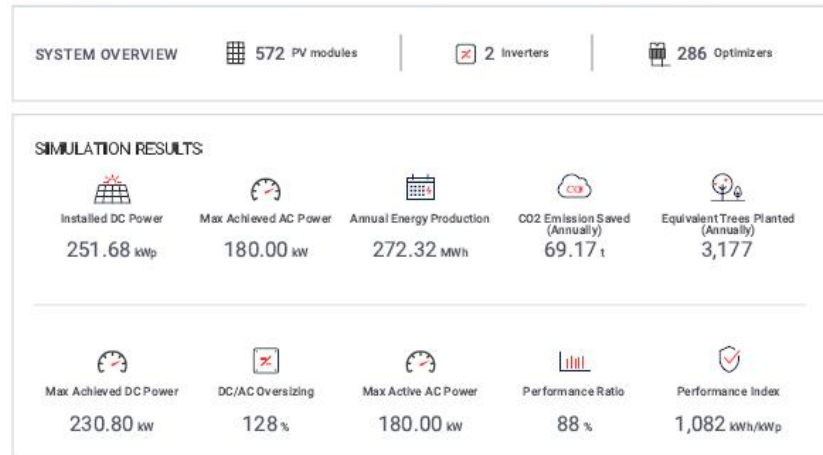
SYSTEM OVERVIEW

572 PV modules

2 Inverters

286 Optimizers

SIMULATION RESULTS

Installed DC Power
251.68 kWp

Max Achieved AC Power
180.00 kW

Annual Energy Production
272.32 MWh

CO2
CO2 Emission Saved (Annually)
69.17 t

Equivalent Trees Planted (Annually)
3,177

Max Achieved DC Power
230.80 kW

DC/AC Oversizing
128 %

Max Active AC Power
180.00 kW

Performance Ratio
88 %

Performance Index
1,082 kWh/kWp